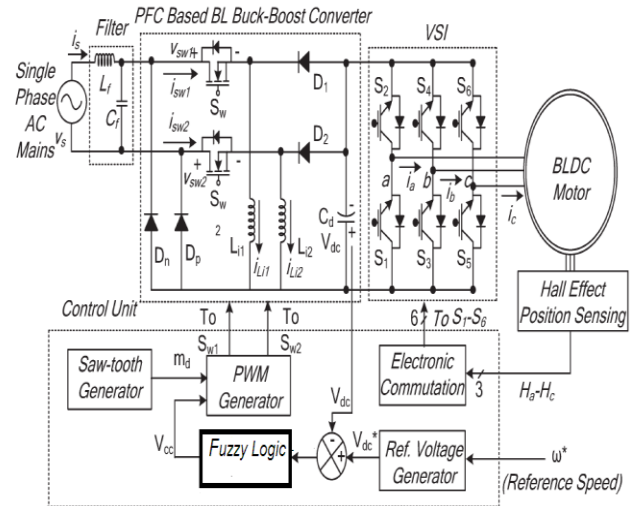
Filter
PFC Based BL Buck-Boost Converter
VSI
$i_s$
Single Phase AC Mains
$v_s$
$L_f$
$C_f$
$v_{sw1}$ + -
$i_{sw1}$
$S_w$
$D_1$
$i_{sw2}$
$D_2$
+ $v_{sw2}$ -
$S_w$
2
$D_n$
$D_p$
$L_{i1}$
$i_{Li1}$
$L_{i2}$
$i_{Li2}$
$C_d$
$V_{dc}$
$S_2$
$S_4$
$S_6$
a
$i_a$
b
c
$i_b$
$i_c$
$S_1$
$S_3$
$S_5$
BLDC Motor
Hall Effect Position Sensing
Control Unit
To
$S_{w1}$
To
$S_{w2}$
6
To $S_1$-$S_6$
Saw-tooth Generator
$m_d$
PWM Generator
Electronic Commutation
3
$H_a$-$H_c$
$V_{dc}$
$V_{cc}$
Fuzzy Logic
-
+
$V_{dc}$*
Ref. Voltage Generator
ω*
(Reference Speed)